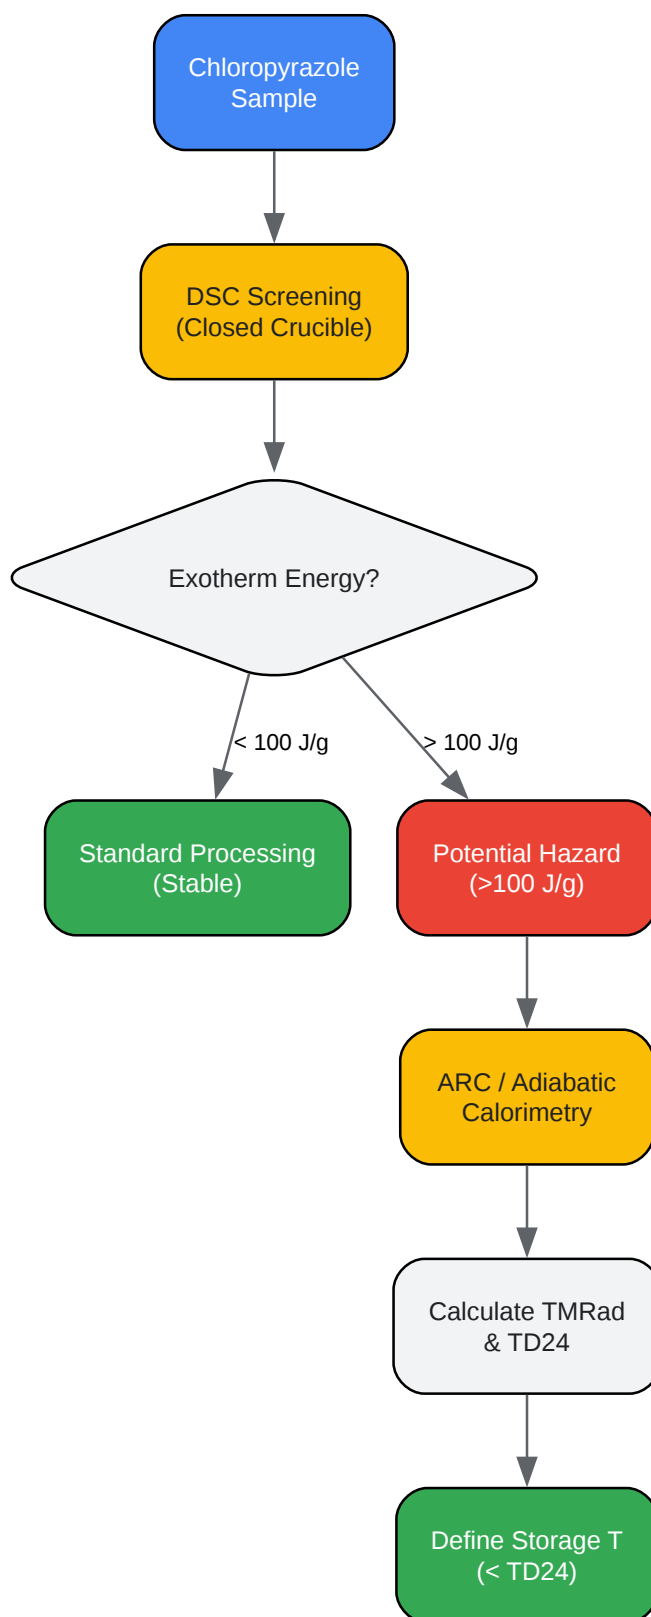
Chloropyrazole Sample

DSC Screening (Closed Crucible)

Exotherm Energy?

< 100 J/g

> 100 J/g

Standard Processing (Stable)

Potential Hazard (>100 J/g)

ARC / Adiabatic Calorimetry

Calculate TMRad & TD24

Define Storage T (< TD24)